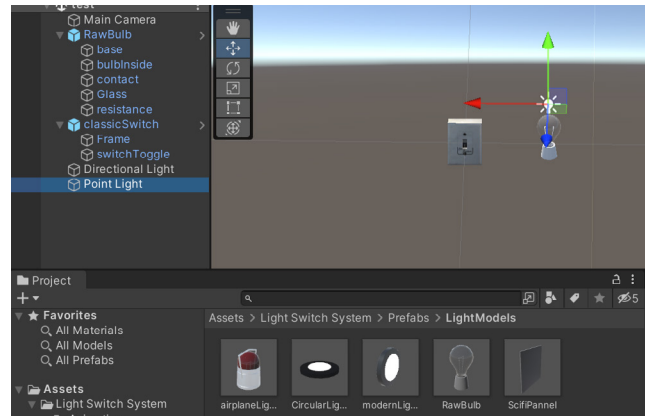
test
Main Camera
RawBulb
base
bulbInside
contact
Glass
resistance
classicSwitch
Frame
switchToggle
Directional Light
Point Light

Project
+
Favorites
All Materials
All Models
All Prefabs

Assets
Light Switch System

Assets > Light Switch System > Prefabs > LightModels

5

airplaneLig...
CircularLig...
modernLig...
RawBulb
ScifiPannel